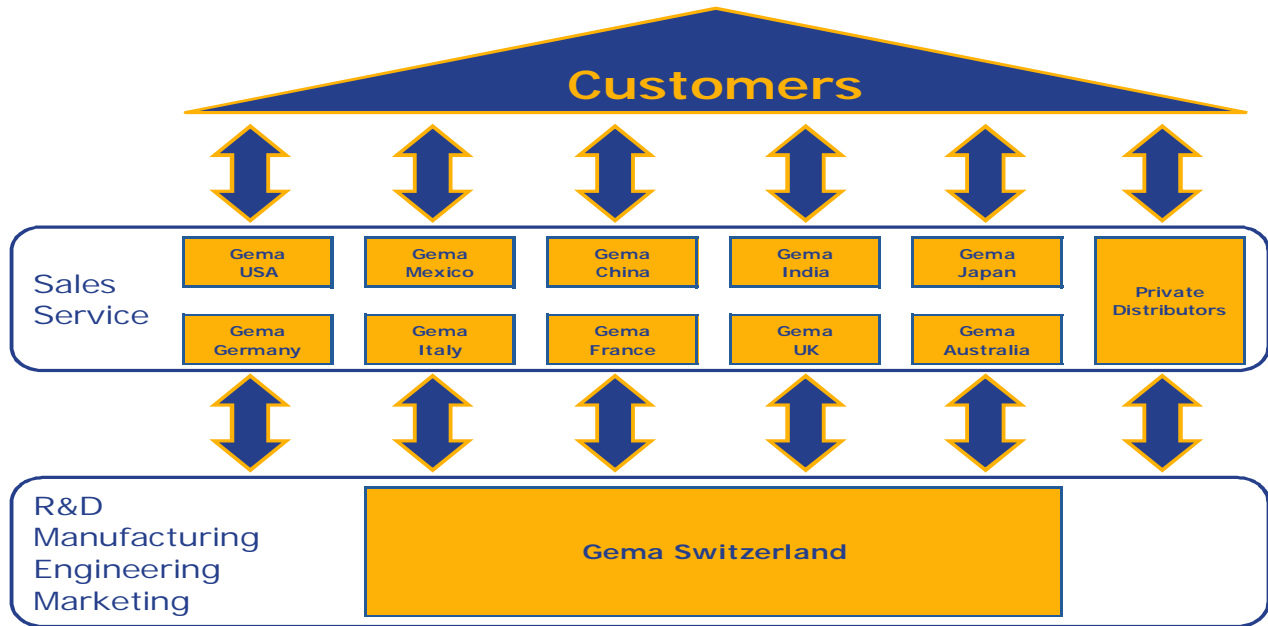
Customers

Sales
Service

Gema
USA

Gema
Mexico

Gema
China

Gema
India

Gema
Japan

Private
Distributors

Gema
Germany

Gema
Italy

Gema
France

Gema
UK

Gema
Australia

R&D
Manufacturing
Engineering
Marketing

Gema Switzerland